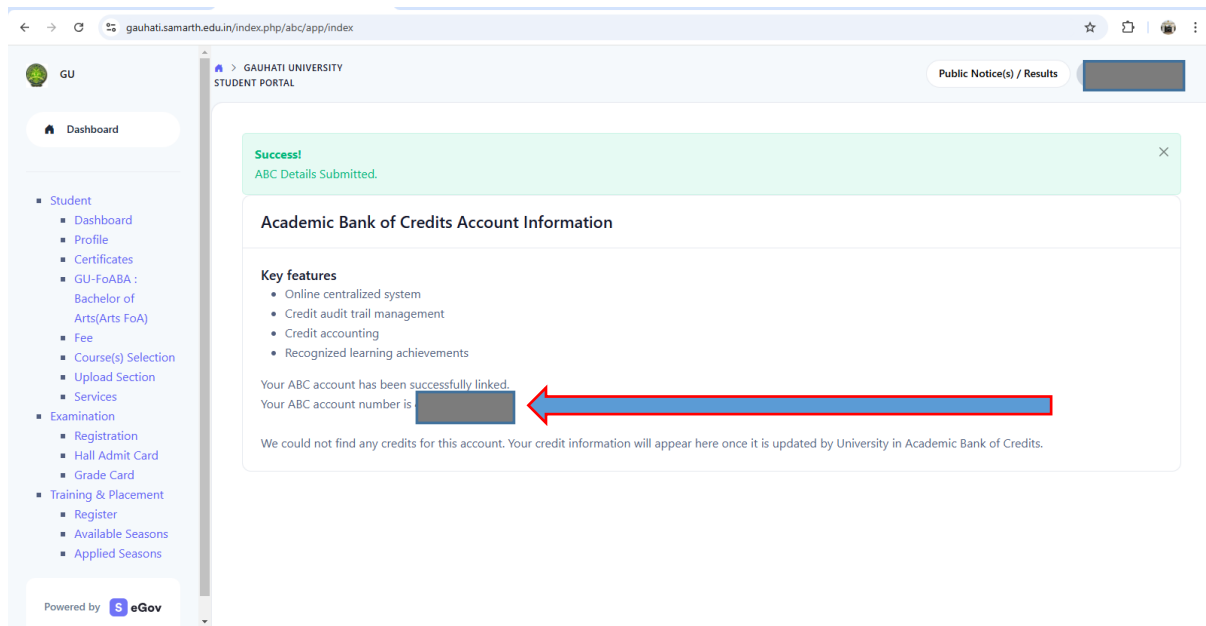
gauhati.samarth.edu.in/index.php/abc/app/index

GU

Dashboard

- Student
  - Dashboard
  - Profile
  - Certificates
  - GU-FoABA : Bachelor of Arts(Arts FoA)
  - Fee
  - Course(s) Selection
  - Upload Section
  - Services
- Examination
  - Registration
  - Hall Admit Card
  - Grade Card
- Training & Placement
  - Register
  - Available Seasons
  - Applied Seasons

Powered by S eGov

> GAUHATI UNIVERSITY
STUDENT PORTAL

Public Notice(s) / Results

Success!
ABC Details Submitted.

×

Academic Bank of Credits Account Information

Key features
- Online centralized system
- Credit audit trail management
- Credit accounting
- Recognized learning achievements

Your ABC account has been successfully linked.
Your ABC account number is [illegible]

We could not find any credits for this account. Your credit information will appear here once it is updated by University in Academic Bank of Credits.